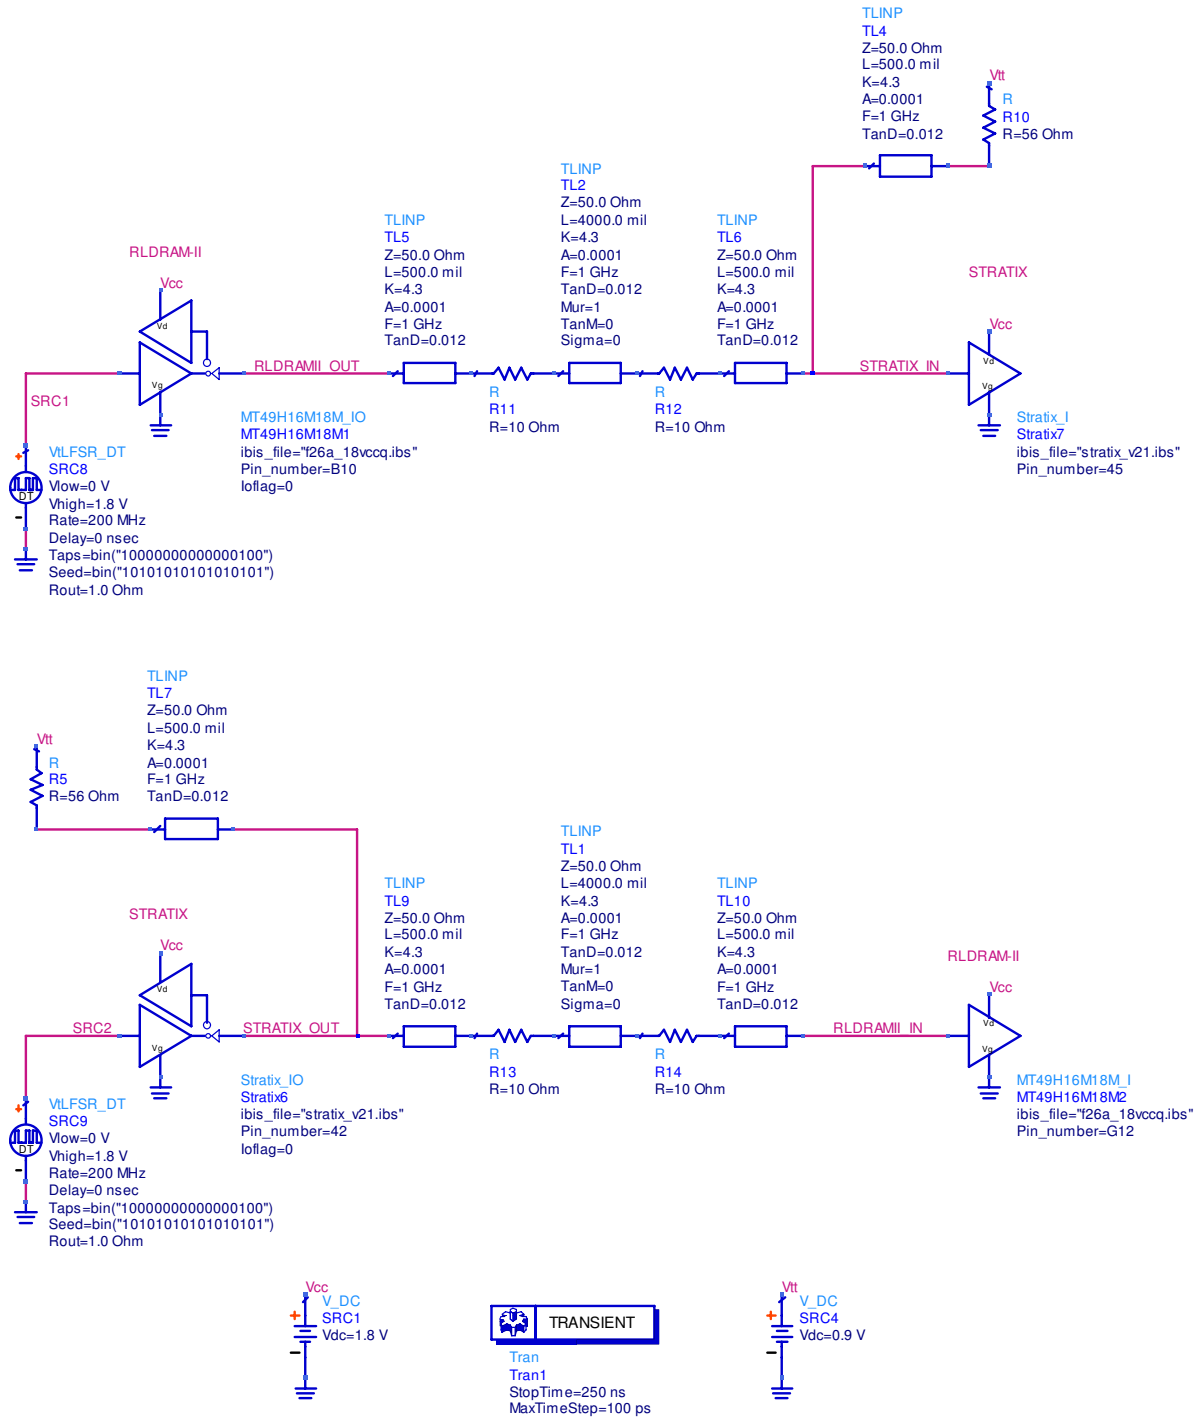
TLINP
TL4
Z=50.0 Ohm
L=500.0 mil
K=4.3
A=0.0001
F=1 GHz
TanD=0.012

Vtt
R
R10
R=56 Ohm

TLINP
TL2
Z=50.0 Ohm
L=4000.0 mil
K=4.3
A=0.0001
F=1 GHz
TanD=0.012
Mur=1
TanM=0
Sigma=0

TLINP
TL5
Z=50.0 Ohm
L=500.0 mil
K=4.3
A=0.0001
F=1 GHz
TanD=0.012

TLINP
TL6
Z=50.0 Ohm
L=500.0 mil
K=4.3
A=0.0001
F=1 GHz
TanD=0.012

RLDRAM-II
Vcc
Vd
Vg
RLDRAMII_OUT

STRATIX
Vcc
Vd
Vg
STRATIX_IN

SRC1

R
R11
R=10 Ohm

R
R12
R=10 Ohm

MT49H16M18M_IO
MT49H16M18M1
ibis_file="f26a_18vccq.ibs"
Pin_number=B10
Ioflag=0

Stratix_I
Stratix7
ibis_file="stratix_v21.ibs"
Pin_number=45

VtLFSR_DT
SRC8
Vlow=0 V
Vhigh=1.8 V
Rate=200 MHz
Delay=0 nsec
Taps=bin("1000000000000100")
Seed=bin("1010101010101010l")
Rout=1.0 Ohm

TLINP
TL7
Z=50.0 Ohm
L=500.0 mil
K=4.3
A=0.0001
F=1 GHz
TanD=0.012

Vtt
R
R5
R=56 Ohm

TLINP
TL1
Z=50.0 Ohm
L=4000.0 mil
K=4.3
A=0.0001
F=1 GHz
TanD=0.012
Mur=1
TanM=0
Sigma=0

TLINP
TL9
Z=50.0 Ohm
L=500.0 mil
K=4.3
A=0.0001
F=1 GHz
TanD=0.012

TLINP
TL10
Z=50.0 Ohm
L=500.0 mil
K=4.3
A=0.0001
F=1 GHz
TanD=0.012

STRATIX
Vcc
Vd
Vg
SRC2
STRATIX_OUT

RLDRAM-II
Vcc
Vd
Vg
RLDRAMII_IN

R
R13
R=10 Ohm

R
R14
R=10 Ohm

Stratix_IO
Stratix6
ibis_file="stratix_v21.ibs"
Pin_number=42
Ioflag=0

MT49H16M18M_I
MT49H16M18M2
ibis_file="f26a_18vccq.ibs"
Pin_number=G12

VtLFSR_DT
SRC9
Vlow=0 V
Vhigh=1.8 V
Rate=200 MHz
Delay=0 nsec
Taps=bin("1000000000000100")
Seed=bin("1010101010101010l")
Rout=1.0 Ohm

Vcc
V_DC
SRC1
Vdc=1.8 V

TRANSIENT
Tran
Tran1
StopTime=250 ns
MaxTimeStep=100 ps

Vtt
V_DC
SRC4
Vdc=0.9 V